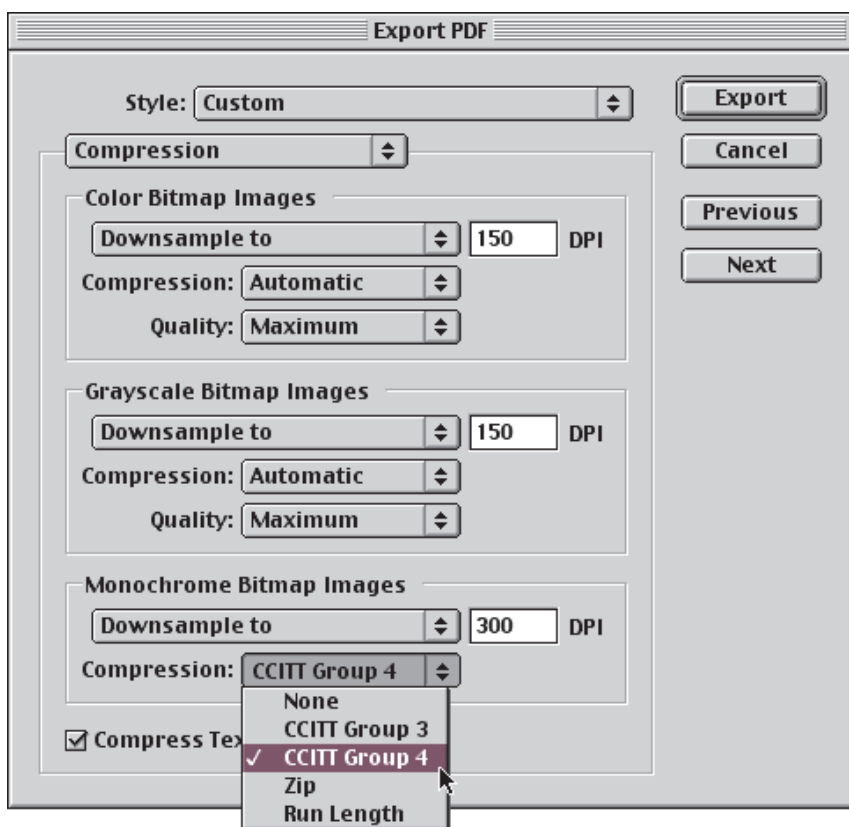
Export PDF

Style: Custom

Export

Cancel

Previous

Next

Compression

Color Bitmap Images

Downsample to 150 DPI

Compression: Automatic

Quality: Maximum

Grayscale Bitmap Images

Downsample to 150 DPI

Compression: Automatic

Quality: Maximum

Monochrome Bitmap Images

Downsample to 300 DPI

Compression: CCITT Group 4

None
CCITT Group 3
✓ CCITT Group 4
Zip
Run Length

☑ Compress Tex